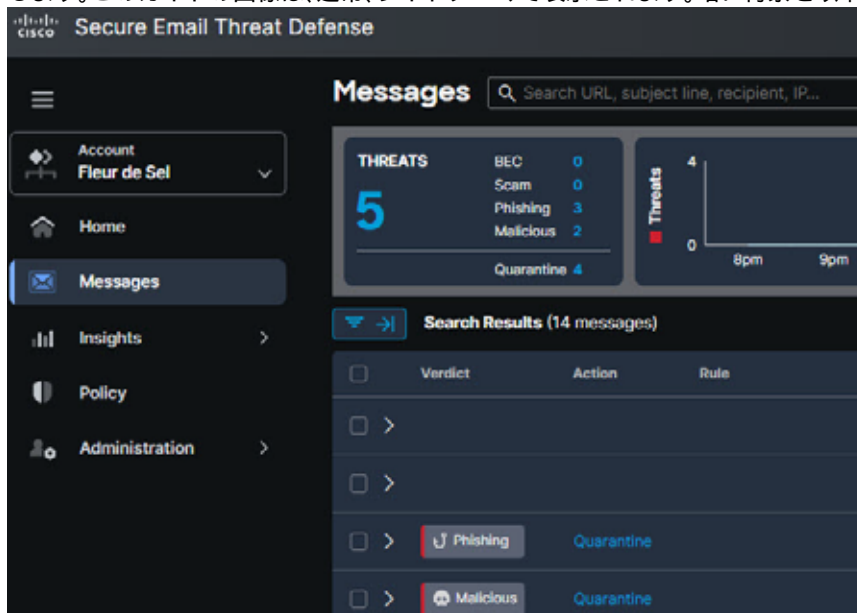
cisco Secure Email Threat Defense

Messages

Search URL, subject line, recipient, IP...

Account
Fleur de Sel

Home

Messages

Insights

Policy

Administration

THREATS
5

BEC 0
Scam 0
Phishing 3
Malicious 2

Quarantine 4

Threats
4
0
8pm
9pm

Search Results (14 messages)

| | Verdict | Action | Rule |
|---|---|---|---|
| | | | |
| | | | |
| | Phishing | Quarantine | |
| | Malicious | Quarantine | |